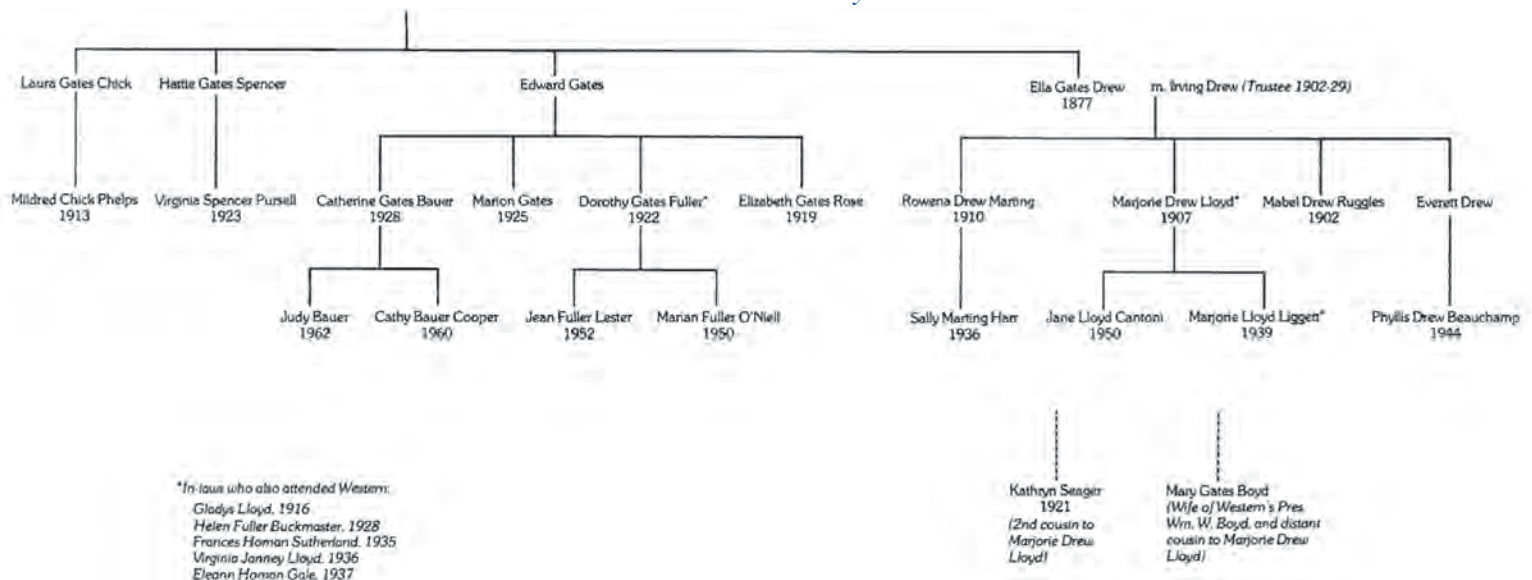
Laura Gates Chick

Hattie Gates Spencer

Edward Gates

Ella Gates Drew
1877

m. Irving Drew (Trustee 1902-29)

Mildred Chick Phelps
1913

Virginia Spencer Pursell
1923

Catherine Gates Bauer
1928

Marion Gates
1925

Dorothy Gates Fuller*
1922

Elizabeth Gates Rose
1919

Rowena Drew Marting
1910

Marjorie Drew Lloyd*
1907

Mabel Drew Ruggles
1902

Everett Drew

Judy Bauer
1962

Cathy Bauer Cooper
1960

Jean Fuller Lester
1952

Marian Fuller O'Niell
1950

Sally Marting Harr
1936

Jane Lloyd Cantoni
1950

Marjorie Lloyd Liggett*
1939

Phyllis Drew Beauchamp
1944

Kathryn Seager
1921
(2nd cousin to Marjorie Drew Lloyd)

Mary Gates Boyd
(Wife of Western's Pres. Wm. W. Boyd, and distant cousin to Marjorie Drew Lloyd)

*In-laws who also attended Western:
Gladys Lloyd, 1916
Helen Fuller Buckmaster, 1928
Frances Homan Sutherland, 1935
Virginia Janney Lloyd, 1936
Eleann Homan Gale, 1937